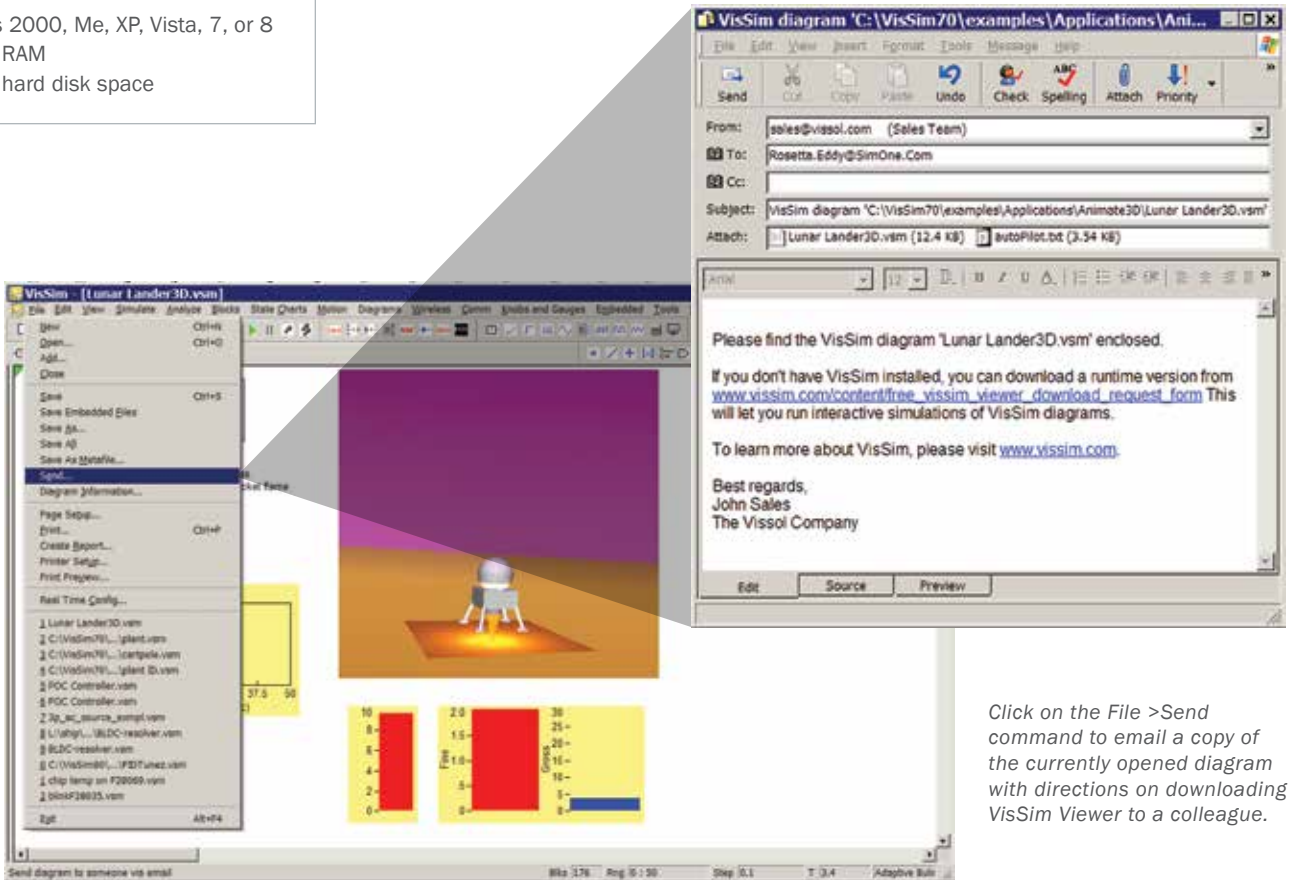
s 2000, Me, XP, Vista, 7, or 8
RAM
hard disk space

VisSim diagram 'C:\VisSim70\examples\Applications\Ani...

File Edit View Insert Format Tools Message Help

Send Cut Copy Paste Undo Check Spelling Attach Priority

From: sales@vissol.com (Sales Team)
To: Rosetta.Eddy@SimOne.Com
Cc:
Subject: VisSim diagram 'C:\VisSim70\examples\Applications\Animate3D\Lunar Lander3D.vsm'
Attach: Lunar Lander3D.vsm (12.4 KB) autoPilot.txt (3.54 KB)

Arial 12

Please find the VisSim diagram 'Lunar Lander3D.vsm' enclosed.

If you don't have VisSim installed, you can download a runtime version from www.vissim.com/content/free_vissim_viewer_download_request_form This will let you run interactive simulations of VisSim diagrams.

To learn more about VisSim, please visit www.vissim.com.

Best regards,
John Sales
The Vissol Company

Edit Source Preview

VisSim - [Lunar Lander3D.vsm]
File Edit View Simulate Analyze Blocks State Charts Motion Diagrams Wireless Comm Knobs and Gauges Embedded Tools

New Ctrl+N
Open... Ctrl+O
Add...
Close
Save Ctrl+S
Save Embedded Files
Save As...
Save All
Save As Metafile...
Send...
Diagram Information...
Page Setup...
Print... Ctrl+P
Create Report...
Printer Setup...
Print Preview...
Real Time Config...
1 Lunar Lander3D.vsm
2 C:\VisSim70\...\plant.vsm
3 C:\VisSim70\...\cartpole.vsm
4 C:\VisSim70\...\plant ID.vsm
5 FOC Controller.vsm
6 FOC Controller.vsm
7 3p_ac_source_sompl.vsm
8 L:\abq\...\BLDC-resolver.vsm
9 BLDC-resolver.vsm
0 C:\VisSim80\...\FIDTunez.vsm
1 chip temp on F28069.vsm
2 blinkF28035.vsm
Exit Alt+F4

37.5 50

10 8 6 4 2 0
2.0 1.5 1.0 .5 0 Fire
30 25 20 15 10 5 0 Gross

Send diagram to someone via email
Blks 176 Rng 0:50 Step 0.1 T 3.4 Adaptive Bulir

Click on the File >Send command to email a copy of the currently opened diagram with directions on downloading VisSim Viewer to a colleague.